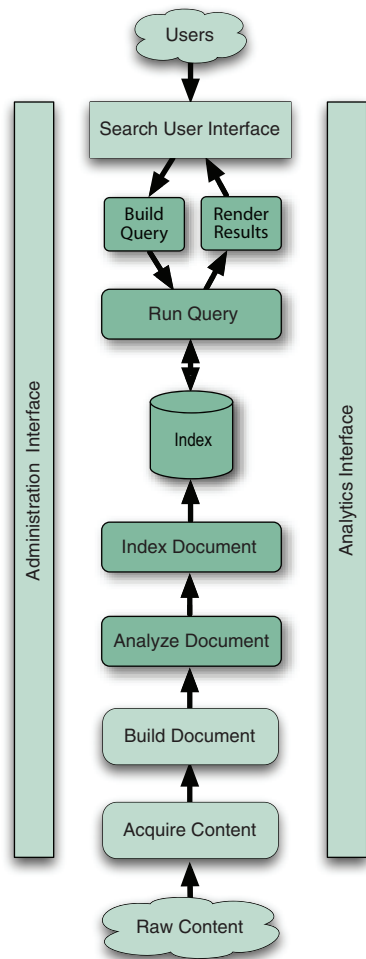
Users

Search User Interface

Build Query

Render Results

Run Query

Index

Index Document

Analyze Document

Build Document

Acquire Content

Raw Content

Administration Interface

Analytics Interface